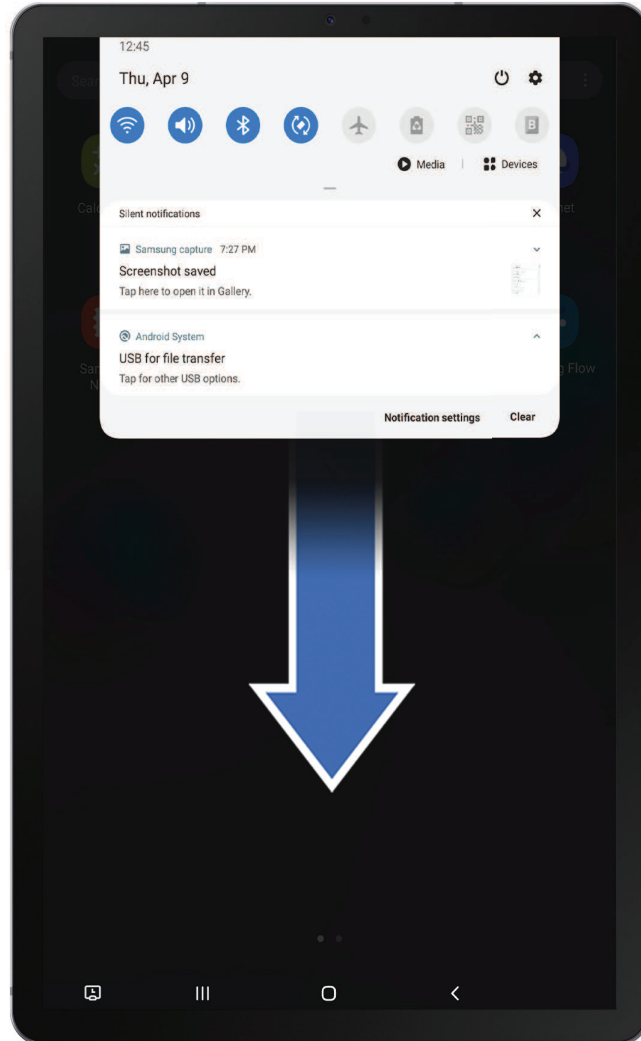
12:45

Thu, Apr 9

Media | Devices

Silent notifications

Samsung capture 7:27 PM

Screenshot saved

Tap here to open it in Gallery.

Android System

USB for file transfer

Tap for other USB options.

Notification settings Clear